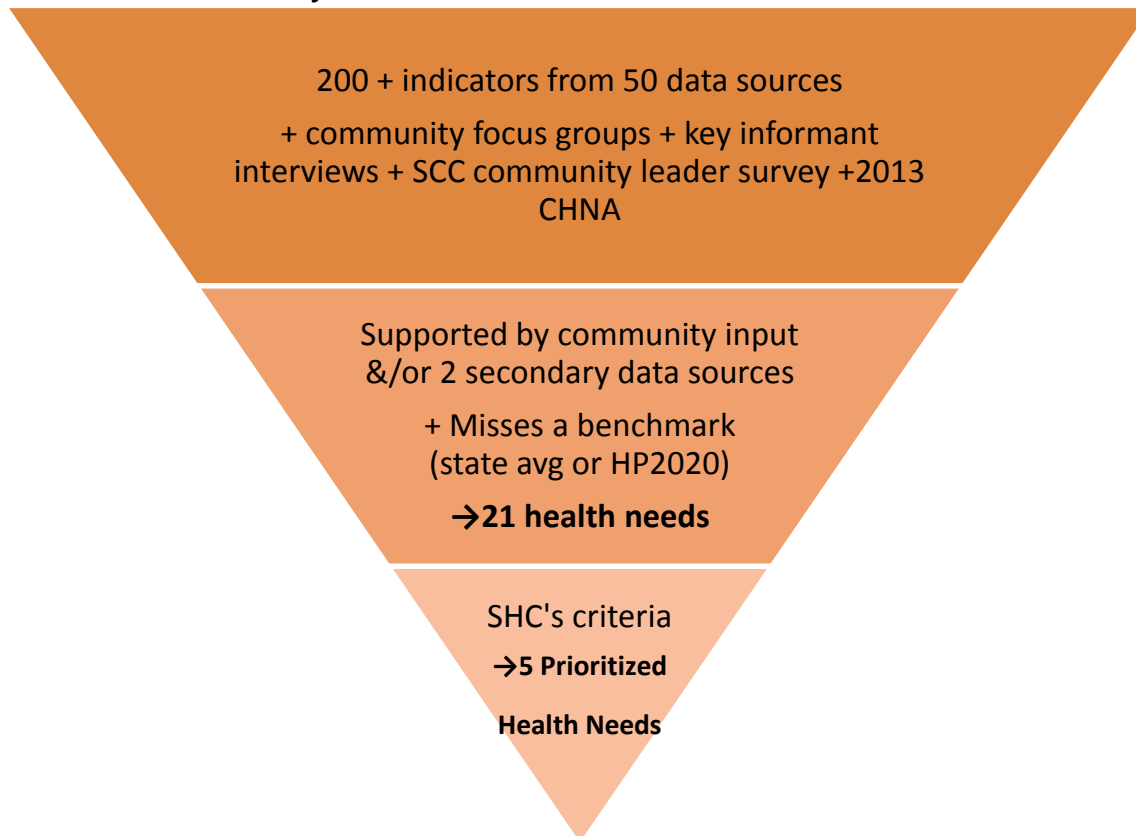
200 + indicators from 50 data sources

+ community focus groups + key informant interviews + SCC community leader survey +2013 CHNA

Supported by community input &/or 2 secondary data sources

+ Misses a benchmark (state avg or HP2020)

→21 health needs

SHC's criteria

→5 Prioritized

Health Needs